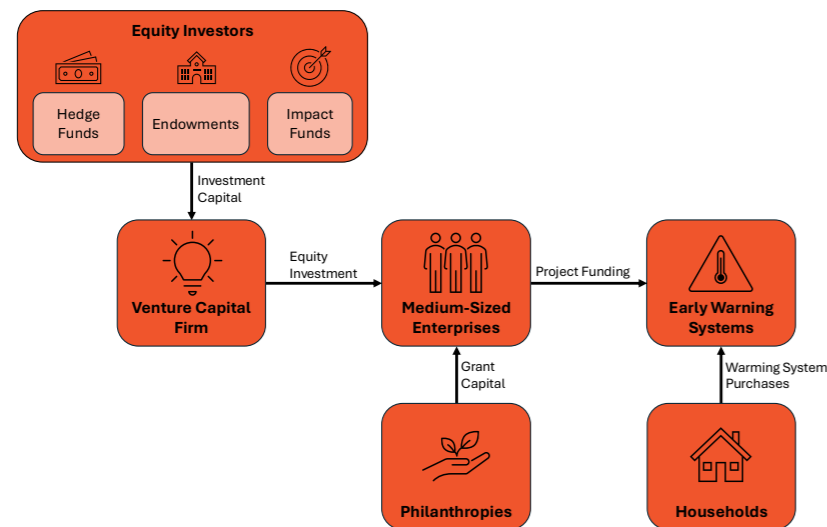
Equity Investors

Hedge Funds

Endowments

Impact Funds

Investment Capital

Venture Capital Firm

Equity Investment

Medium-Sized Enterprises

Project Funding

Early Warning Systems

Grant Capital

Warming System Purchases

Philanthropies

Households